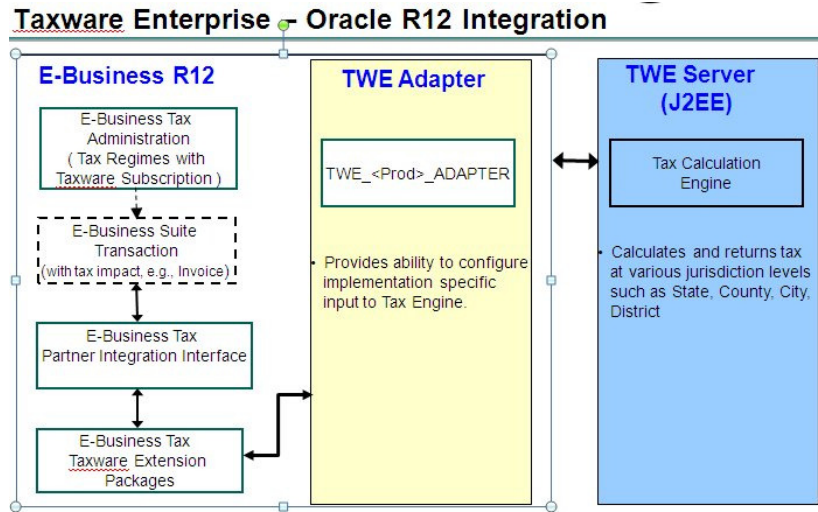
Taxware Enterprise – Oracle R12 Integration

E-Business R12

E-Business Tax Administration ( Tax Regimes with Taxware Subscription )

E-Business Suite Transaction (with tax impact, e.g., Invoice)

E-Business Tax Partner Integration Interface

E-Business Tax Taxware Extension Packages

TWE Adapter

TWE_<Prod>_ADAPTER

• Provides ability to configure implementation specific input to Tax Engine.

TWE Server (J2EE)

Tax Calculation Engine

• Calculates and returns tax at various jurisdiction levels such as State, County, City, District